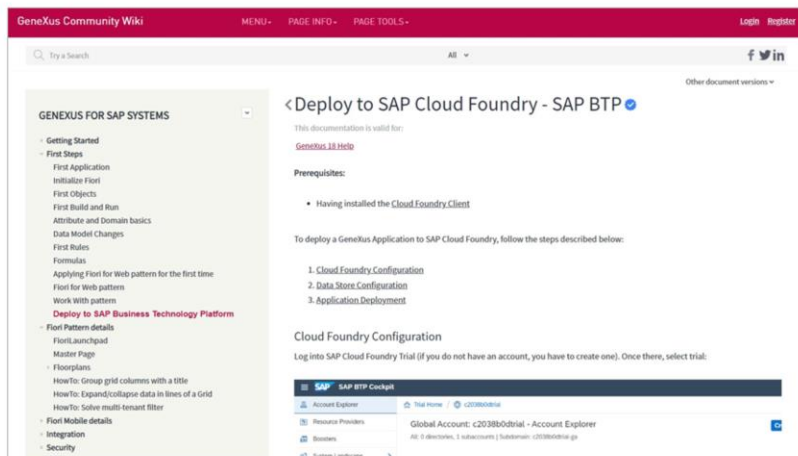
GeneXus Community Wiki MENU PAGE INFO PAGE TOOLS Login Register

Try a Search All

f in

Other document versions

GENEXUS FOR SAP SYSTEMS

Getting Started
First Steps
First Application
Initialize Fiori
First Objects
First Build and Run
Attribute and Domain basics
Data Model Changes
First Rules
Formulas
Applying Fiori for Web pattern for the first time
Fiori for Web pattern
Work With pattern
Deploy to SAP Business Technology Platform
Fiori Pattern details
FioriLaunchpad
Master Page
Floorplans
HowTo: Group grid columns with a title
HowTo: Expand/collapse data in lines of a Grid
HowTo: Solve multi-tenant filter
Fiori Mobile details
Integration
Security

Deploy to SAP Cloud Foundry - SAP BTP

This documentation is valid for:

GeneXus 18 Help

Prerequisites:

• Having installed the Cloud Foundry Client

To deploy a GeneXus Application to SAP Cloud Foundry, follow the steps described below:

1. Cloud Foundry Configuration
2. Data Store Configuration
3. Application Deployment

Cloud Foundry Configuration

Log into SAP Cloud Foundry Trial (if you do not have an account, you have to create one). Once there, select trial:

SAP SAP BTP Cockpit

Account Explorer
Resource Providers
Boosters
System Landscape

Trial Home / c2038b0dtrial

Global Account: c2038b0dtrial - Account Explorer

All: 0 directories, 1 subaccounts | Subdomain: c2038b0dtrial-ga

Cr